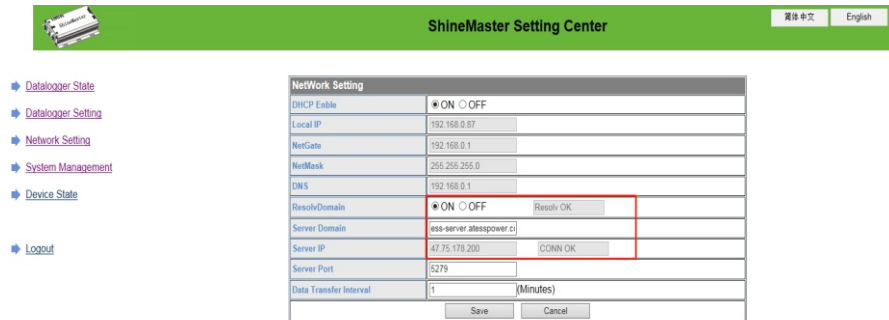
ShineMaster Setting Center

简体中文

English

Datalogger State

Datalogger Setting

Network Setting

System Management

Device State

Logout

| NetWork Setting | |
|---|---|
| DHCP Enble | ON OFF |
| Local IP | 192.168.0.87 |
| NetGate | 192.168.0.1 |
| NetMask | 255.255.255.0 |
| DNS | 192.168.0.1 |
| ResolvDomain | ON OFF Resolv OK |
| Server Domain | ess-server.atesspower.c |
| Server IP | 47.75.178.200 CONN OK |
| Server Port | 5279 |
| Data Transfer Interval | 1 (Minutes) |

Save Cancel